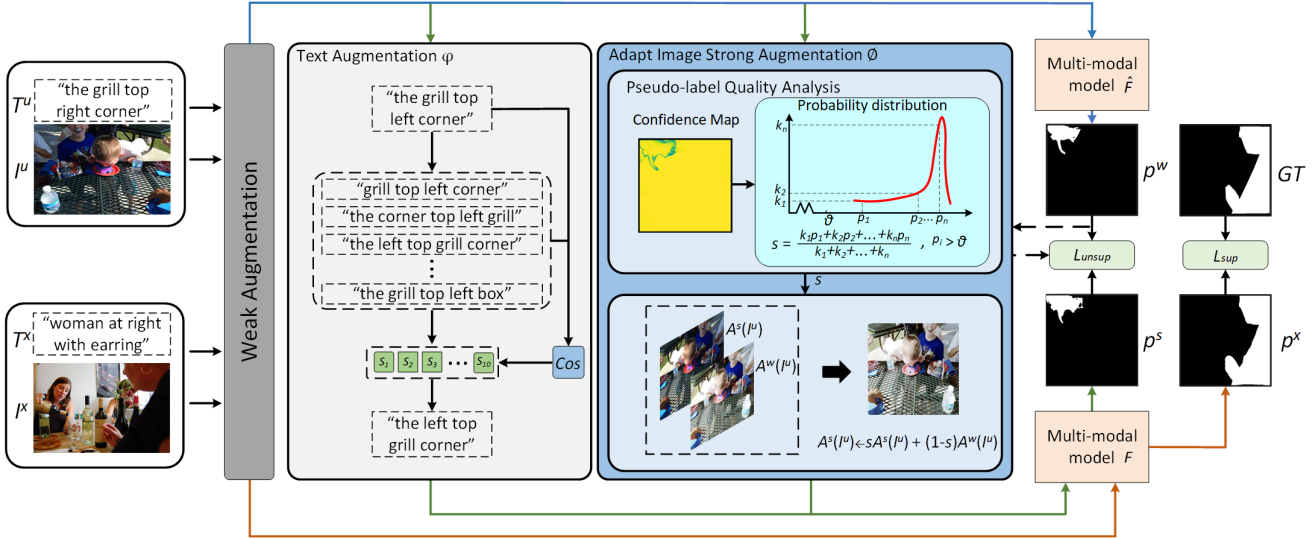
$T^u$ "the grill top right corner"

$I^u$

$T^x$ "woman at right with earring"

$I^x$

Weak Augmentation

Text Augmentation φ

"the grill top left corner"

"grill top left corner"

"the corner top left grill"

"the left top grill corner"

⋮

"the grill top left box"

$s_1$ $s_2$ $s_3$ ⋯ $s_{10}$

Cos

"the left top grill corner"

Adapt Image Strong Augmentation ∅

Pseudo-label Quality Analysis

Confidence Map

Probability distribution

$k_n$

$k_2$

$k_1$

$\vartheta$

$p_1$

$p_2$... $p_n$

$s = \frac{k_1p_1+k_2p_2+...+k_np_n}{k_1+k_2+...+k_n}$ , $p_i > \vartheta$

s

$A^s(I^u)$

$A^w(I^u)$

$A^s(I^u) \leftarrow sA^s(I^u) + (1\text{-}s)A^w(I^u)$

Multi-modal model $\hat{F}$

$p^w$

$GT$

$L_{unsup}$

$L_{sup}$

$p^s$

$p^x$

Multi-modal model $F$